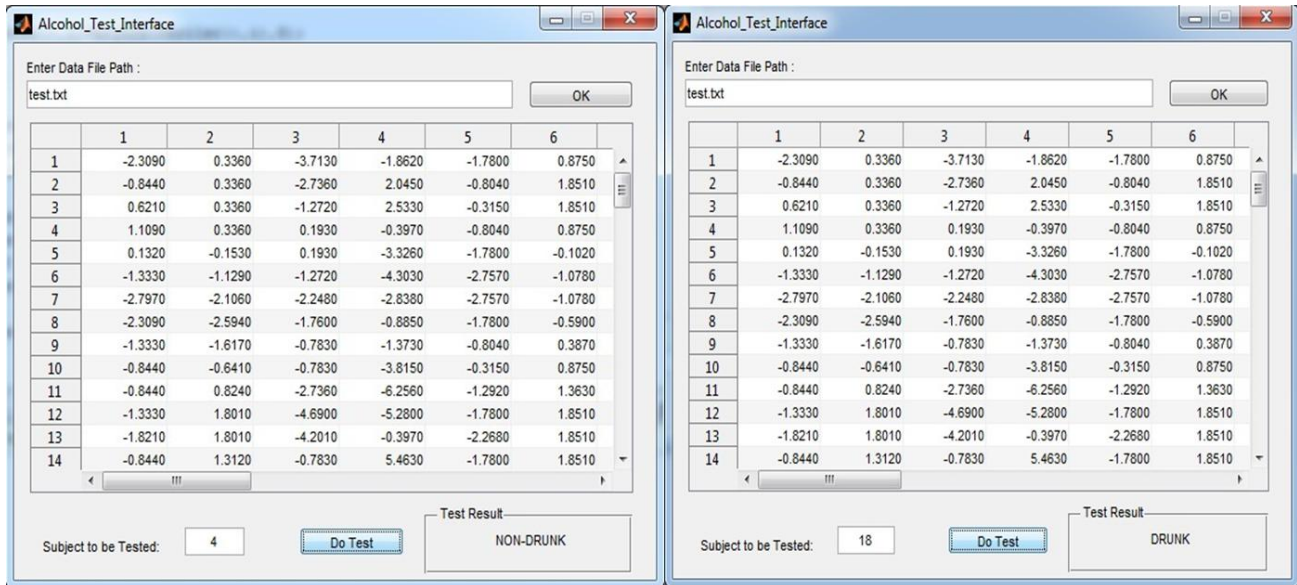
Alcohol_Test_Interface

Enter Data File Path :

test.txt

OK

| | 1 | 2 | 3 | 4 | 5 | 6 |
|---|---|---|---|---|---|---|
| 1 | -2.3090 | 0.3360 | -3.7130 | -1.8620 | -1.7800 | 0.8750 |
| 2 | -0.8440 | 0.3360 | -2.7360 | 2.0450 | -0.8040 | 1.8510 |
| 3 | 0.6210 | 0.3360 | -1.2720 | 2.5330 | -0.3150 | 1.8510 |
| 4 | 1.1090 | 0.3360 | 0.1930 | -0.3970 | -0.8040 | 0.8750 |
| 5 | 0.1320 | -0.1530 | 0.1930 | -3.3260 | -1.7800 | -0.1020 |
| 6 | -1.3330 | -1.1290 | -1.2720 | -4.3030 | -2.7570 | -1.0780 |
| 7 | -2.7970 | -2.1060 | -2.2480 | -2.8380 | -2.7570 | -1.0780 |
| 8 | -2.3090 | -2.5940 | -1.7600 | -0.8850 | -1.7800 | -0.5900 |
| 9 | -1.3330 | -1.6170 | -0.7830 | -1.3730 | -0.8040 | 0.3870 |
| 10 | -0.8440 | -0.6410 | -0.7830 | -3.8150 | -0.3150 | 0.8750 |
| 11 | -0.8440 | 0.8240 | -2.7360 | -6.2560 | -1.2920 | 1.3630 |
| 12 | -1.3330 | 1.8010 | -4.6900 | -5.2800 | -1.7800 | 1.8510 |
| 13 | -1.8210 | 1.8010 | -4.2010 | -0.3970 | -2.2680 | 1.8510 |
| 14 | -0.8440 | 1.3120 | -0.7830 | 5.4630 | -1.7800 | 1.8510 |

Subject to be Tested: 4

Do Test

Test Result

NON-DRUNK

Alcohol_Test_Interface

Enter Data File Path :

test.txt

OK

| | 1 | 2 | 3 | 4 | 5 | 6 |
|---|---|---|---|---|---|---|
| 1 | -2.3090 | 0.3360 | -3.7130 | -1.8620 | -1.7800 | 0.8750 |
| 2 | -0.8440 | 0.3360 | -2.7360 | 2.0450 | -0.8040 | 1.8510 |
| 3 | 0.6210 | 0.3360 | -1.2720 | 2.5330 | -0.3150 | 1.8510 |
| 4 | 1.1090 | 0.3360 | 0.1930 | -0.3970 | -0.8040 | 0.8750 |
| 5 | 0.1320 | -0.1530 | 0.1930 | -3.3260 | -1.7800 | -0.1020 |
| 6 | -1.3330 | -1.1290 | -1.2720 | -4.3030 | -2.7570 | -1.0780 |
| 7 | -2.7970 | -2.1060 | -2.2480 | -2.8380 | -2.7570 | -1.0780 |
| 8 | -2.3090 | -2.5940 | -1.7600 | -0.8850 | -1.7800 | -0.5900 |
| 9 | -1.3330 | -1.6170 | -0.7830 | -1.3730 | -0.8040 | 0.3870 |
| 10 | -0.8440 | -0.6410 | -0.7830 | -3.8150 | -0.3150 | 0.8750 |
| 11 | -0.8440 | 0.8240 | -2.7360 | -6.2560 | -1.2920 | 1.3630 |
| 12 | -1.3330 | 1.8010 | -4.6900 | -5.2800 | -1.7800 | 1.8510 |
| 13 | -1.8210 | 1.8010 | -4.2010 | -0.3970 | -2.2680 | 1.8510 |
| 14 | -0.8440 | 1.3120 | -0.7830 | 5.4630 | -1.7800 | 1.8510 |

Subject to be Tested: 18

Do Test

Test Result

DRUNK